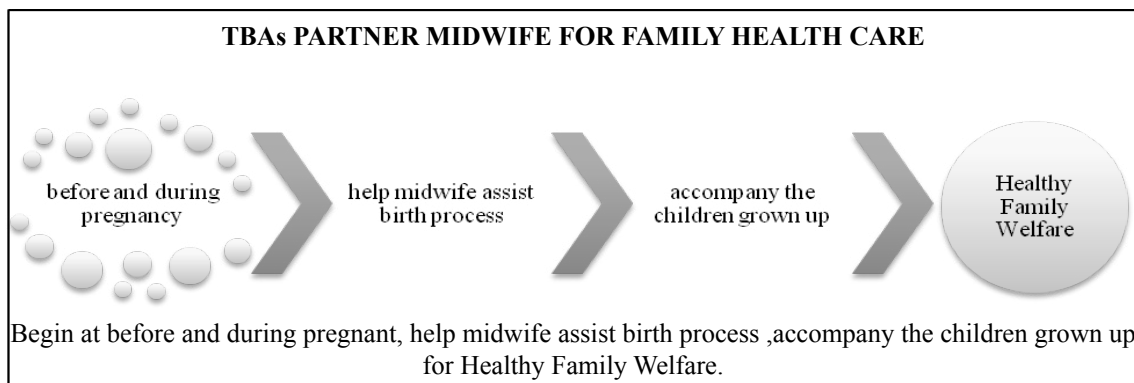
TBAs PARTNER MIDWIFE FOR FAMILY HEALTH CARE

before and during pregnancy

help midwife assist birth process

accompany the children grown up

Healthy Family Welfare

Begin at before and during pregnant, help midwife assist birth process ,accompany the children grown up for Healthy Family Welfare.